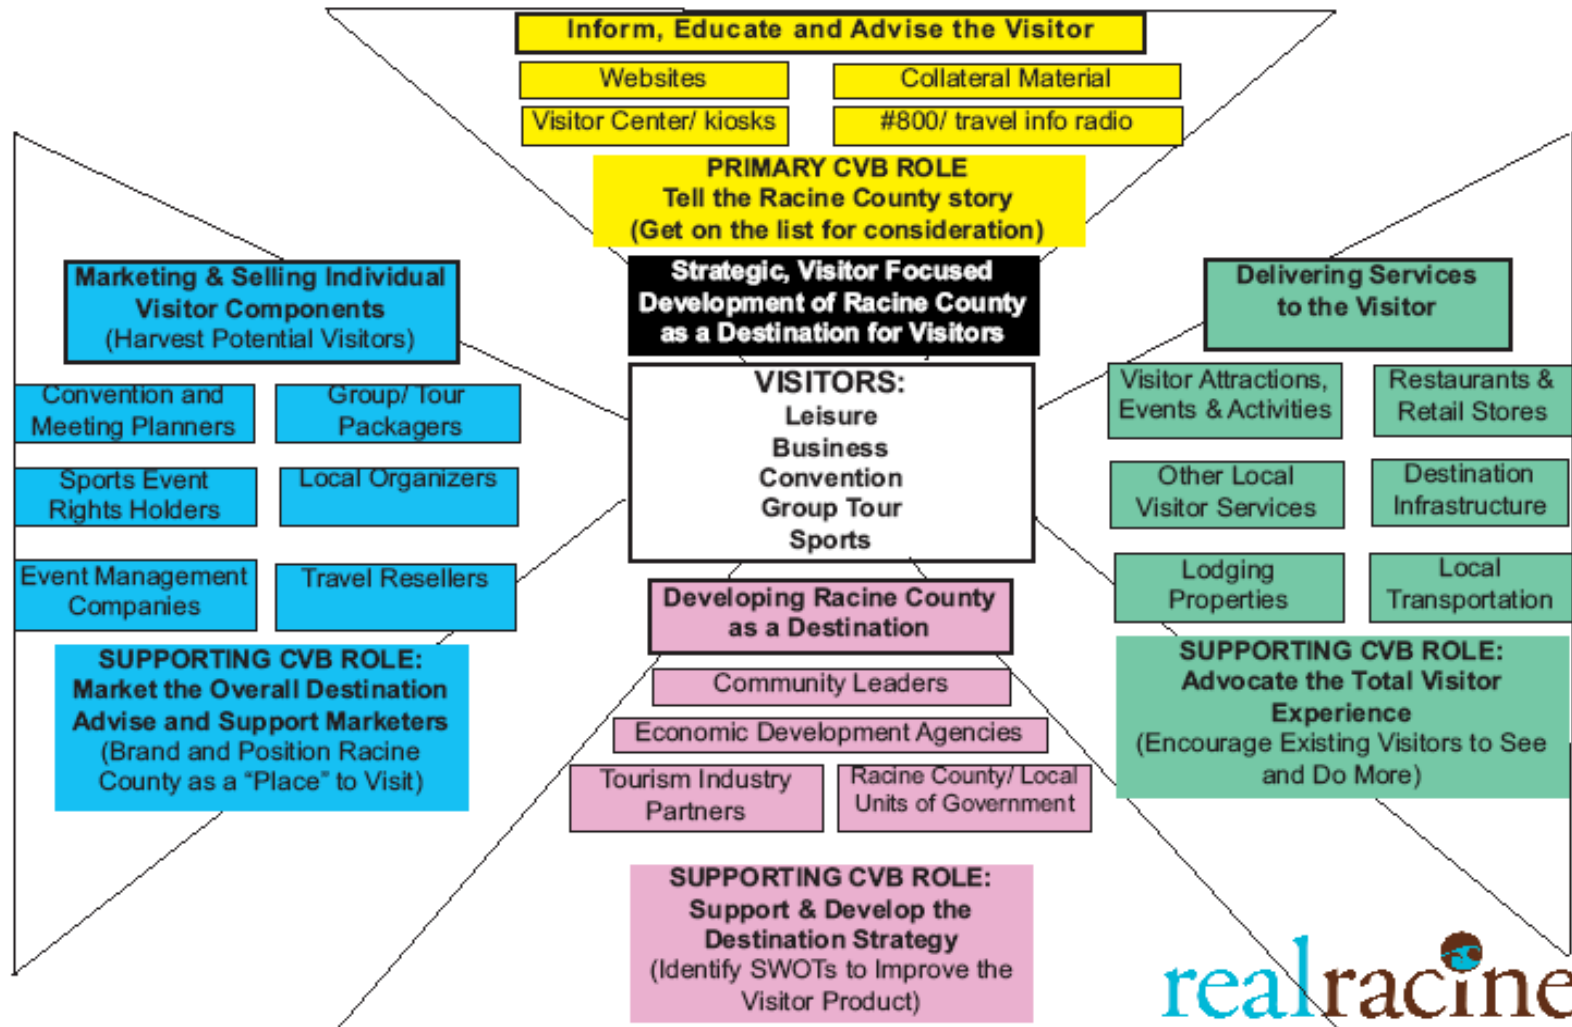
Inform, Educate and Advise the Visitor

Websites

Collateral Material

Visitor Center/ kiosks

#800/ travel info radio

PRIMARY CVB ROLE
Tell the Racine County story
(Get on the list for consideration)

Strategic, Visitor Focused Development of Racine County as a Destination for Visitors

VISITORS:
Leisure
Business
Convention
Group Tour
Sports

Marketing & Selling Individual Visitor Components
(Harvest Potential Visitors)

Convention and Meeting Planners

Group/ Tour Packagers

Sports Event Rights Holders

Local Organizers

Event Management Companies

Travel Resellers

SUPPORTING CVB ROLE:
Market the Overall Destination
Advise and Support Marketers
(Brand and Position Racine County as a "Place" to Visit)

Delivering Services to the Visitor

Visitor Attractions, Events & Activities

Restaurants & Retail Stores

Other Local Visitor Services

Destination Infrastructure

Lodging Properties

Local Transportation

SUPPORTING CVB ROLE:
Advocate the Total Visitor Experience
(Encourage Existing Visitors to See and Do More)

Developing Racine County as a Destination

Community Leaders

Economic Development Agencies

Tourism Industry Partners

Racine County/ Local Units of Government

SUPPORTING CVB ROLE:
Support & Develop the Destination Strategy
(Identify SWOTs to Improve the Visitor Product)

realracine